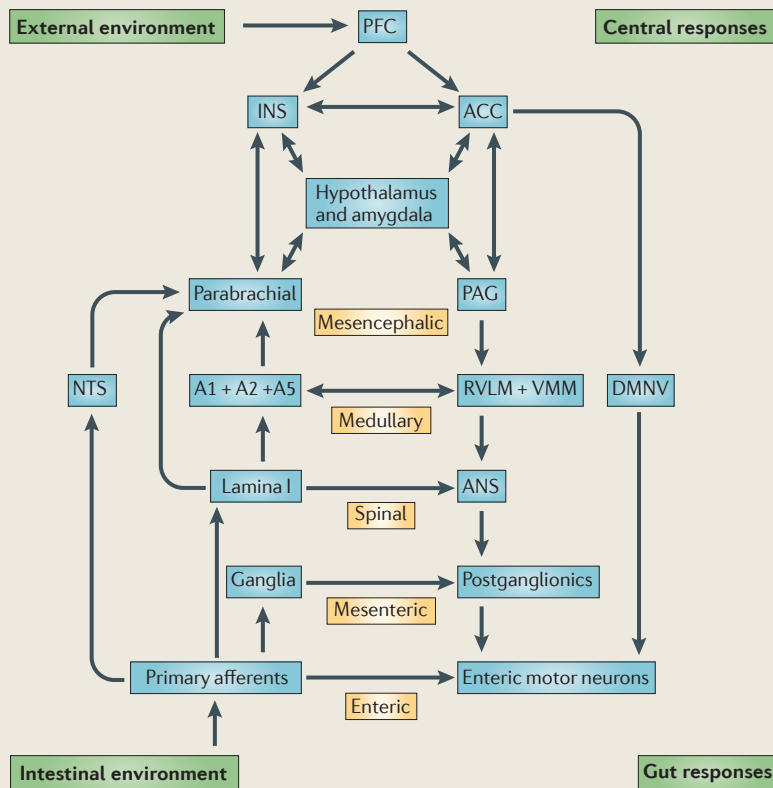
External environment

PFC

Central responses

INS

ACC

Hypothalamus and amygdala

Parabrachial

PAG

Mesencephalic

NTS

A1 + A2 +A5

RVLM + VMM

DMNV

Medullary

Lamina I

ANS

Spinal

Ganglia

Postganglionics

Mesenteric

Primary afferents

Enteric motor neurons

Enteric

Intestinal environment

Gut responses